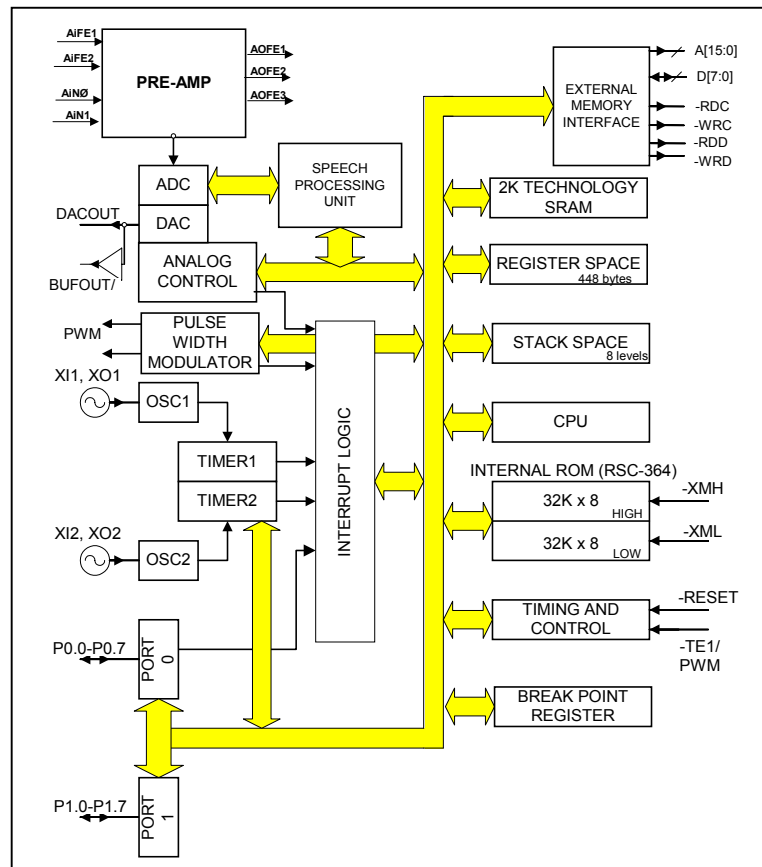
AiFE1
AiFE2
AiNØ
AiN1
PRE-AMP
AOFE1
AOFE2
AOFE3

EXTERNAL MEMORY INTERFACE
A[15:0]
D[7:0]
-RDC
-WRC
-RDD
-WRD

ADC
DAC
SPEECH PROCESSING UNIT
DACOUT
BUFOUT/
ANALOG CONTROL

2K TECHNOLOGY SRAM
REGISTER SPACE
448 bytes

PWM
PULSE WIDTH MODULATOR
STACK SPACE
8 levels

XI1, XO1
OSC1
CPU
INTERRUPT LOGIC

TIMER1
TIMER2
INTERNAL ROM (RSC-364)
32K x 8
HIGH
-XMH
32K x 8
LOW
-XML

XI2, XO2
OSC2

TIMING AND CONTROL
-RESET
-TE1/
PWM

P0.0-P0.7
PORT 0

BREAK POINT REGISTER

P1.0-P1.7
PORT 1